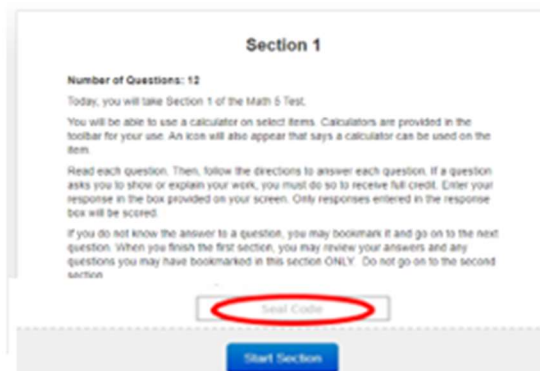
Section 1

Number of Questions: 12

Today, you will take Section 1 of the Math 5 Test.

You will be able to use a calculator on select items. Calculators are provided in the toolbar for your use. An icon will also appear that says a calculator can be used on the item.

Read each question. Then, follow the directions to answer each question. If a question asks you to show or explain your work, you must do so to receive full credit. Enter your response in the box provided on your screen. Only responses entered in the response box will be scored.

If you do not know the answer to a question, you may bookmark it and go on to the next question. When you finish the first section, you may review your answers and any questions you may have bookmarked in this section ONLY. Do not go on to the second section.

Seal Code

Start Section